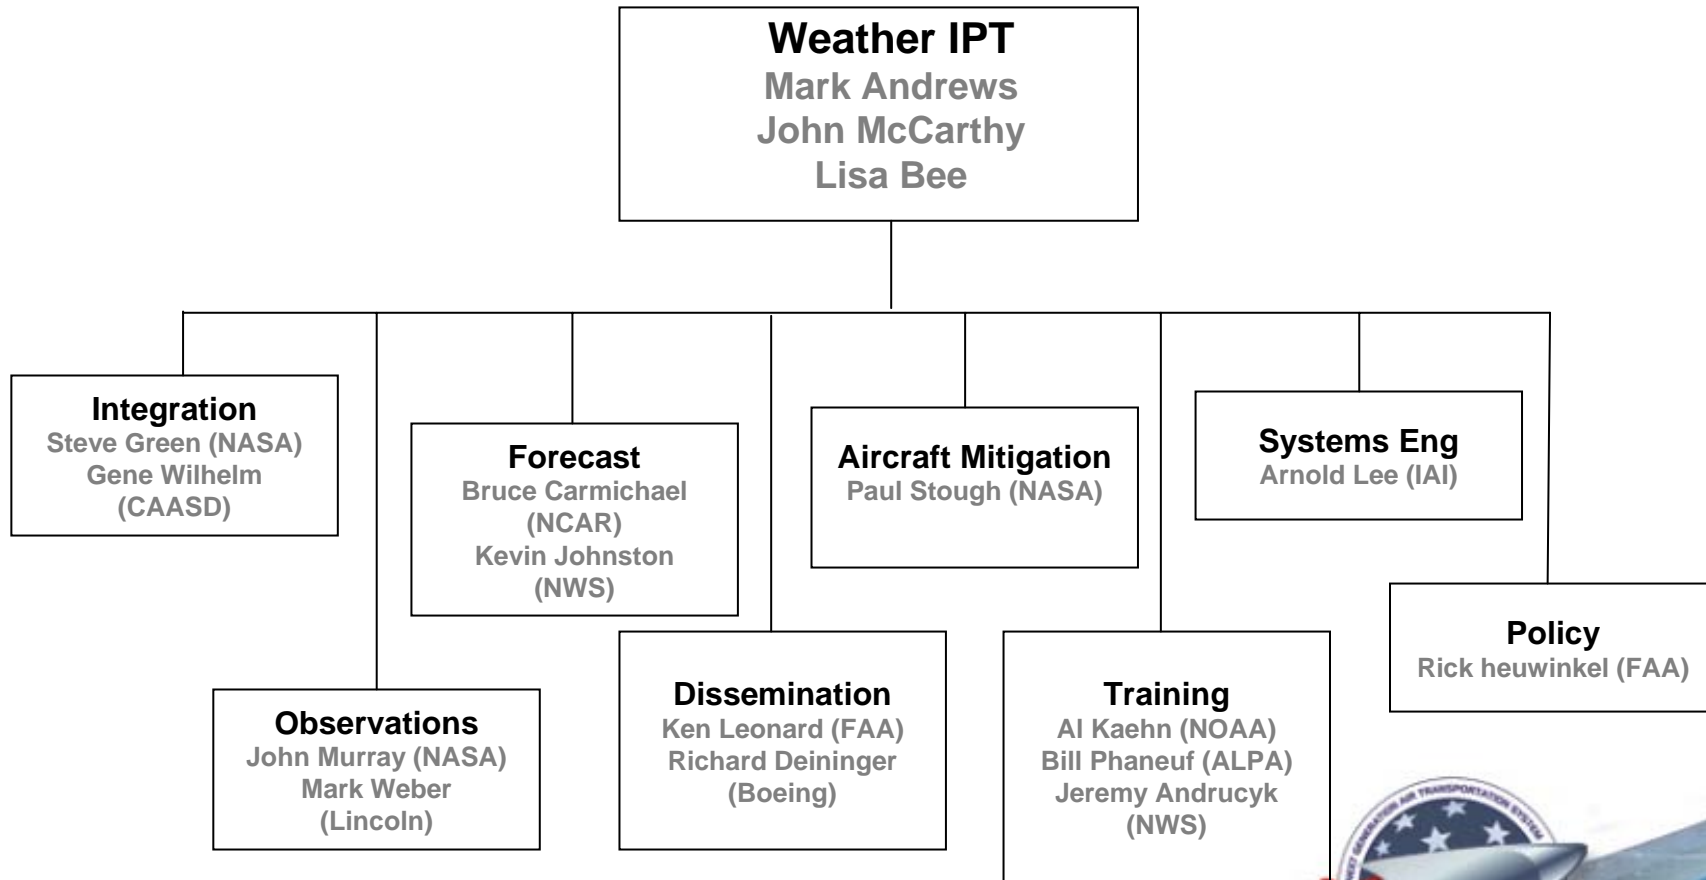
Weather IPT
Mark Andrews
John McCarthy
Lisa Bee

Integration
Steve Green (NASA)
Gene Wilhelm (CAASD)

Observations
John Murray (NASA)
Mark Weber (Lincoln)

Forecast
Bruce Carmichael (NCAR)
Kevin Johnston (NWS)

Dissemination
Ken Leonard (FAA)
Richard Deininger (Boeing)

Aircraft Mitigation
Paul Stough (NASA)

Training
Al Kaehn (NOAA)
Bill Phaneuf (ALPA)
Jeremy Andrucyk (NWS)

Systems Eng
Arnold Lee (IAI)

Policy
Rick heuwinkel (FAA)

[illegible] TRANSPORTATION SYSTEM